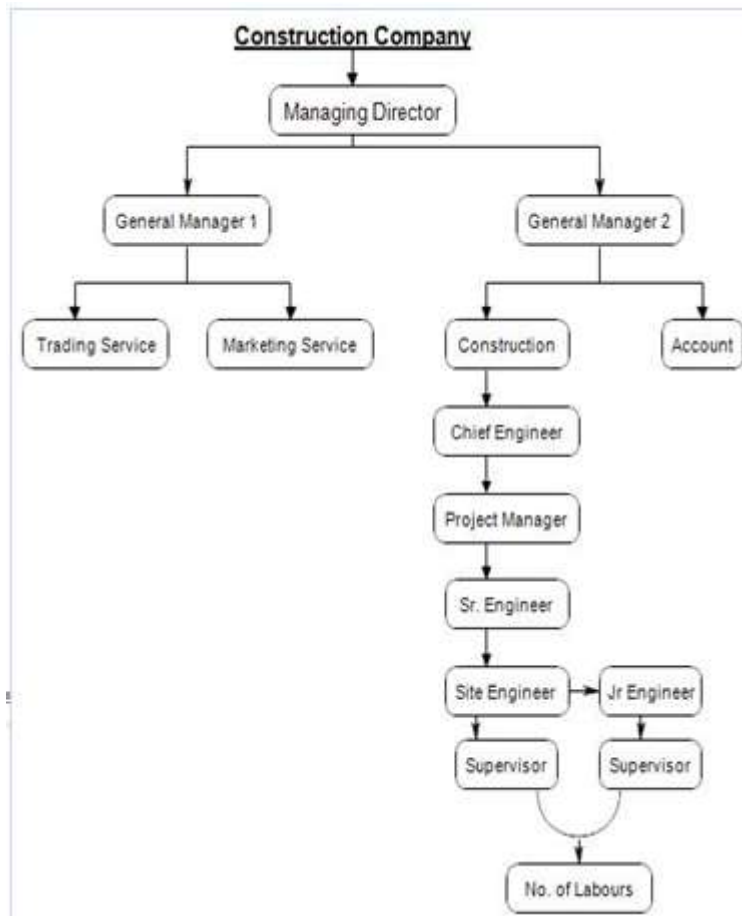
Construction Company

Managing Director

General Manager 1

General Manager 2

Trading Service

Marketing Service

Construction

Account

Chief Engineer

Project Manager

Sr. Engineer

Site Engineer

Jr Engineer

Supervisor

Supervisor

No. of Labours